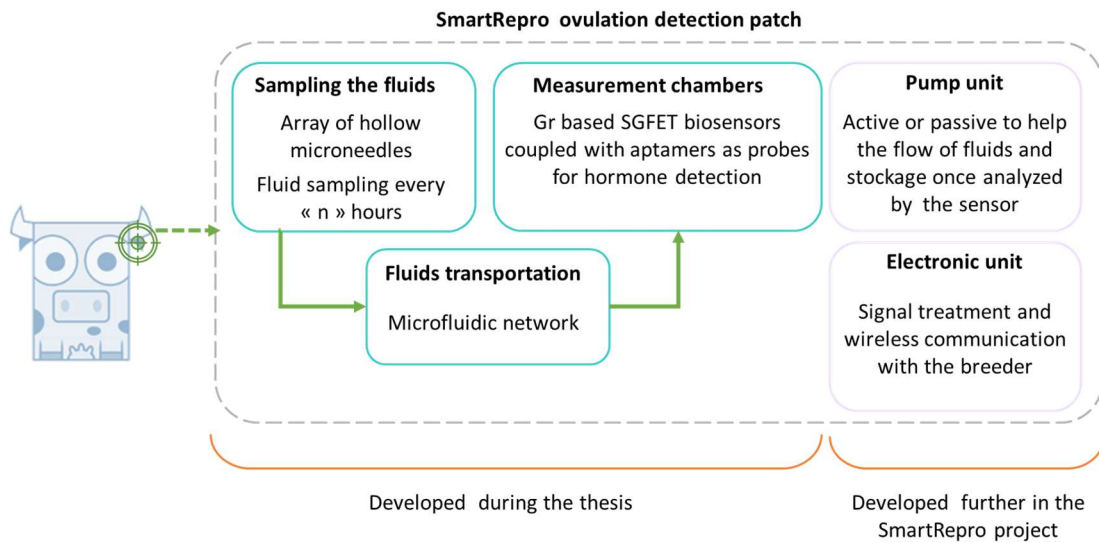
SmartRepro ovulation detection patch

Sampling the fluids

Array of hollow microneedles

Fluid sampling every « n » hours

Measurement chambers

Gr based SGFET biosensors coupled with aptamers as probes for hormone detection

Pump unit

Active or passive to help the flow of fluids and stockage once analyzed by the sensor

Fluids transportation

Microfluidic network

Electronic unit

Signal treatment and wireless communication with the breeder

Developed during the thesis

Developed further in the SmartRepro project